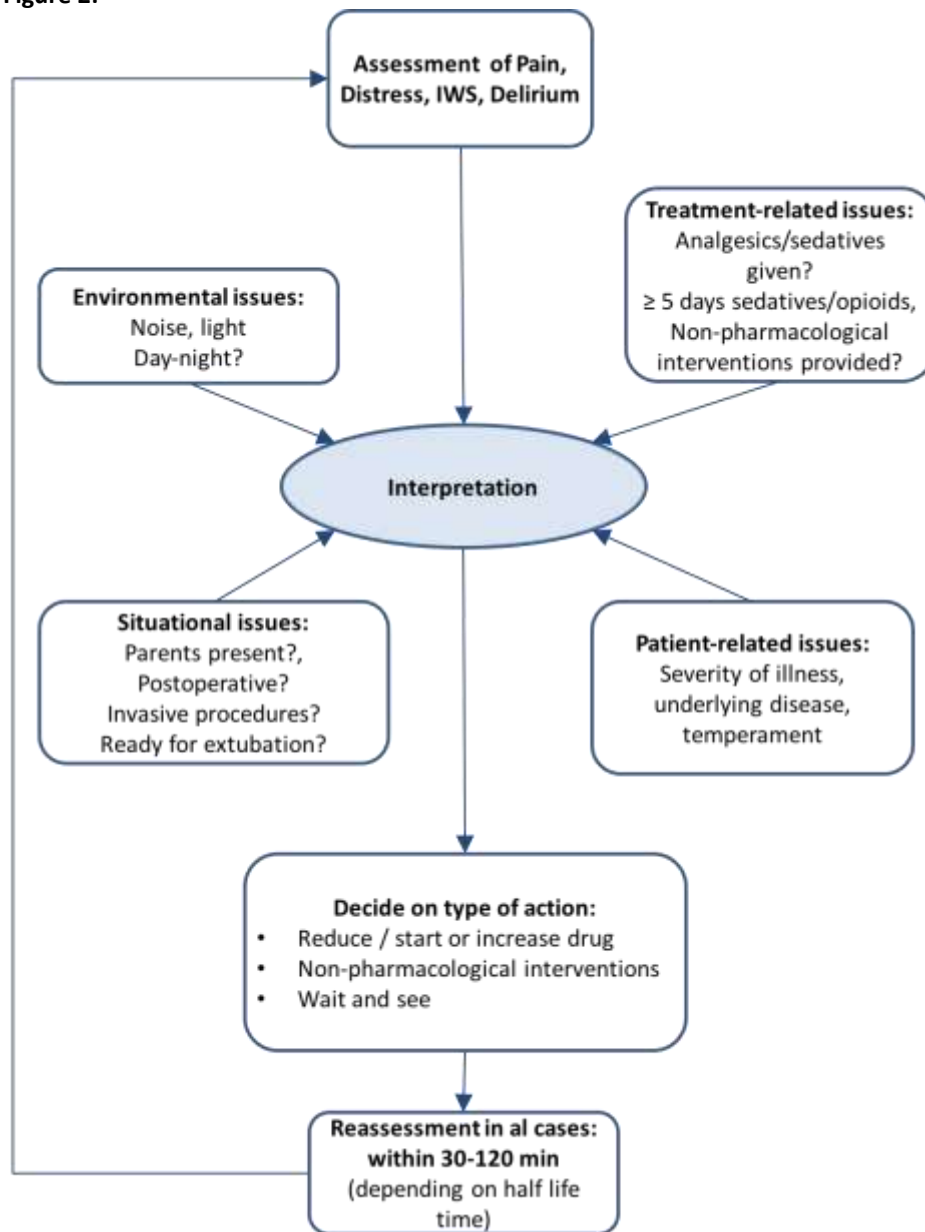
Figure 2.

Assessment of Pain, Distress, IWS, Delirium

Treatment-related issues:
Analgesics/sedatives given?
≥ 5 days sedatives/opioids,
Non-pharmacological interventions provided?

Environmental issues:
Noise, light
Day-night?

Interpretation

Situational issues:
Parents present?,
Postoperative?
Invasive procedures?
Ready for extubation?

Patient-related issues:
Severity of illness, underlying disease, temperament

Decide on type of action:
• Reduce / start or increase drug
• Non-pharmacological interventions
• Wait and see

Reassessment in al cases:
within 30-120 min
(depending on half life time)